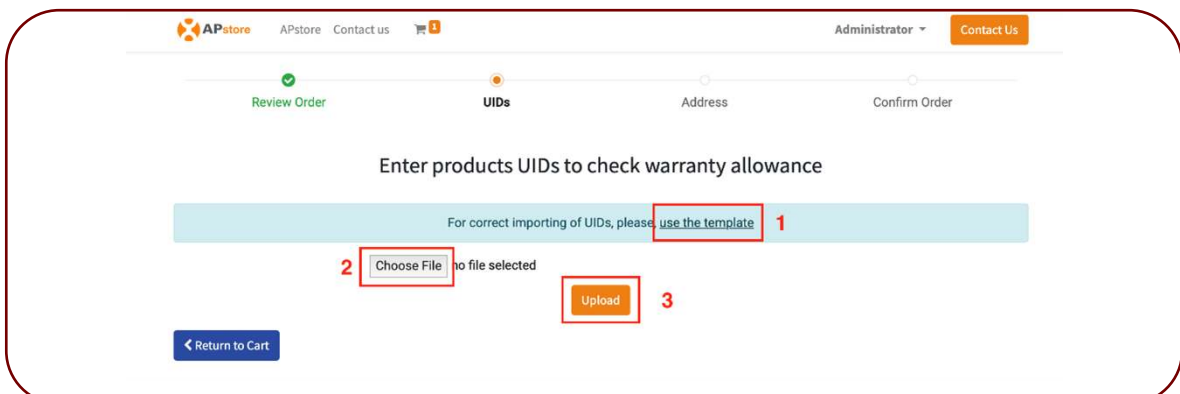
APstore APstore Contact us 1

Administrator Contact Us

Review Order UIDs Address Confirm Order

Enter products UIDs to check warranty allowance

For correct importing of UIDs, please use the template 1

2 Choose File no file selected

Upload 3

Return to Cart